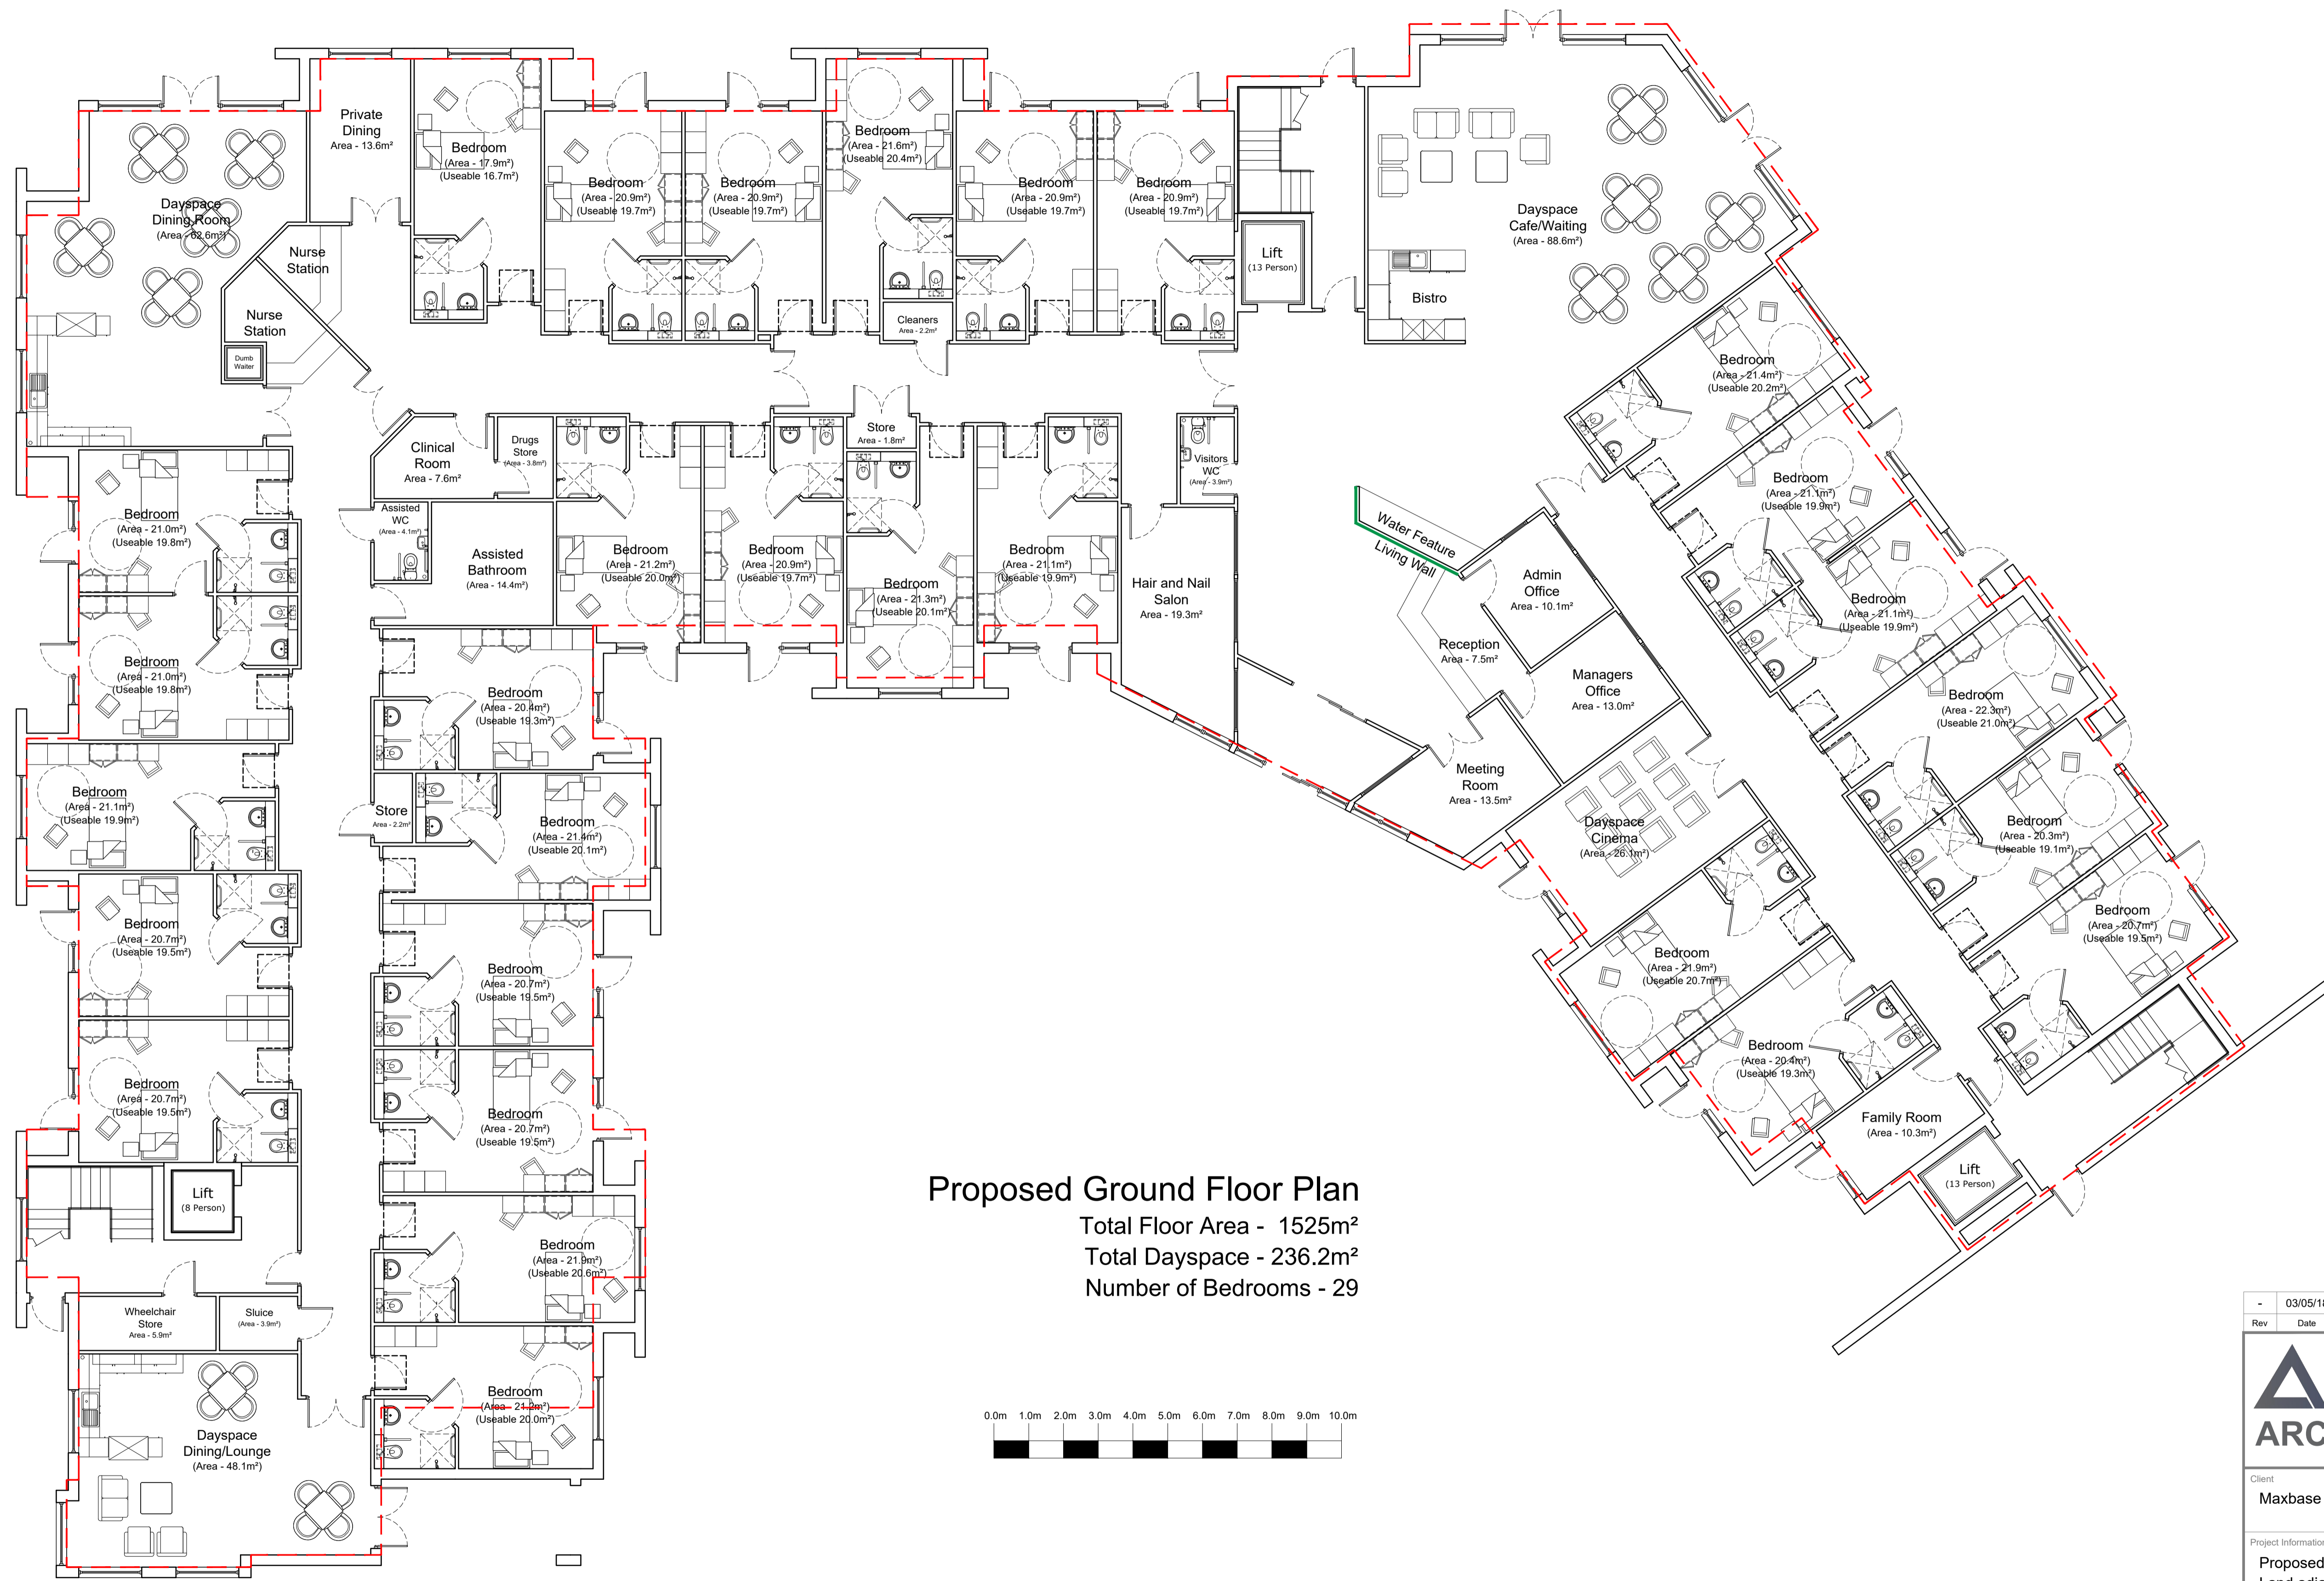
Private Dining
Area - 13.6m²

Bedroom
(Area - 17.9m²)
(Useable 16.7m²)

Bedroom
(Area - 20.9m²)
(Useable 19.7m²)

Bedroom
(Area - 20.9m²)
(Useable 19.7m²)

Bedroom
(Area - 21.6m²)
(Useable 20.4m²)

Bedroom
(Area - 20.9m²)
(Useable 19.7m²)

Bedroom
(Area - 20.9m²)
(Useable 19.7m²)

Lift
(13 Person)

Dayspace
Cafe/Waiting
(Area - 88.6m²)

Bistro

Dayspace
Dining Room
(Area - 62.6m²)

Nurse
Station

Nurse
Station

Dumb
Waiter

Cleaners
Area - 2.2m²

Bedroom
(Area - 21.4m²)
(Useable 20.2m²)

Clinical
Room
Area - 7.6m²

Drugs
Store
(Area - 3.8m²)

Store
Area - 1.8m²

Visitors
WC
(Area - 3.9m²)

Bedroom
(Area - 21.1m²)
(Useable 19.9m²)

Bedroom
(Area - 21.0m²)
(Useable 19.8m²)

Assisted
WC
(Area - 4.1m²)

Assisted
Bathroom
(Area - 14.4m²)

Bedroom
(Area - 21.2m²)
(Useable 20.0m²)

Bedroom
(Area - 20.9m²)
(Useable 19.7m²)

Bedroom
(Area - 21.3m²)
(Useable 20.1m²)

Bedroom
(Area - 21.1m²)
(Useable 19.9m²)

Hair and Nail
Salon
Area - 19.3m²

Water Feature
Living Wall

Admin
Office
Area - 10.1m²

Reception
Area - 7.5m²

Managers
Office
Area - 13.0m²

Bedroom
(Area - 21.1m²)
(Useable 19.9m²)

Bedroom
(Area - 21.0m²)
(Useable 19.8m²)

Bedroom
(Area - 20.4m²)
(Useable 19.3m²)

Bedroom
(Area - 22.3m²)
(Useable 21.0m²)

Bedroom
(Area - 21.1m²)
(Useable 19.9m²)

Store
Area - 2.2m²

Bedroom
(Area - 21.4m²)
(Useable 20.1m²)

Meeting
Room
Area - 13.5m²

Dayspace
Cinema
(Area - 26.1m²)

Bedroom
(Area - 20.3m²)
(Useable 19.1m²)

Bedroom
(Area - 20.7m²)
(Useable 19.5m²)

Bedroom
(Area - 20.7m²)
(Useable 19.5m²)

Bedroom
(Area - 21.9m²)
(Useable 20.7m²)

Bedroom
(Area - 20.7m²)
(Useable 19.5m²)

Bedroom
(Area - 20.7m²)
(Useable 19.5m²)

Bedroom
(Area - 20.4m²)
(Useable 19.3m²)

Bedroom
(Area - 20.7m²)
(Useable 19.5m²)

Family Room
(Area - 10.3m²)

Lift
(8 Person)

Lift
(13 Person)

Proposed Ground Floor Plan
Total Floor Area - 1525m²
Total Dayspace - 236.2m²
Number of Bedrooms - 29

Bedroom
(Area - 21.9m²)
(Useable 20.6m²)

Wheelchair
Store
Area - 5.9m²

Sluice
(Area - 3.9m²)

Bedroom
(Area - 21.2m²)
(Useable 20.0m²)

Dayspace
Dining/Lounge
(Area - 48.1m²)

0.0m 1.0m 2.0m 3.0m 4.0m 5.0m 6.0m 7.0m 8.0m 9.0m 10.0m

| - | 03/05/1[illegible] |
|---|---|
| Rev | Date |

ARC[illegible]

Client
Maxbase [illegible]

Project Information
Proposed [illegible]